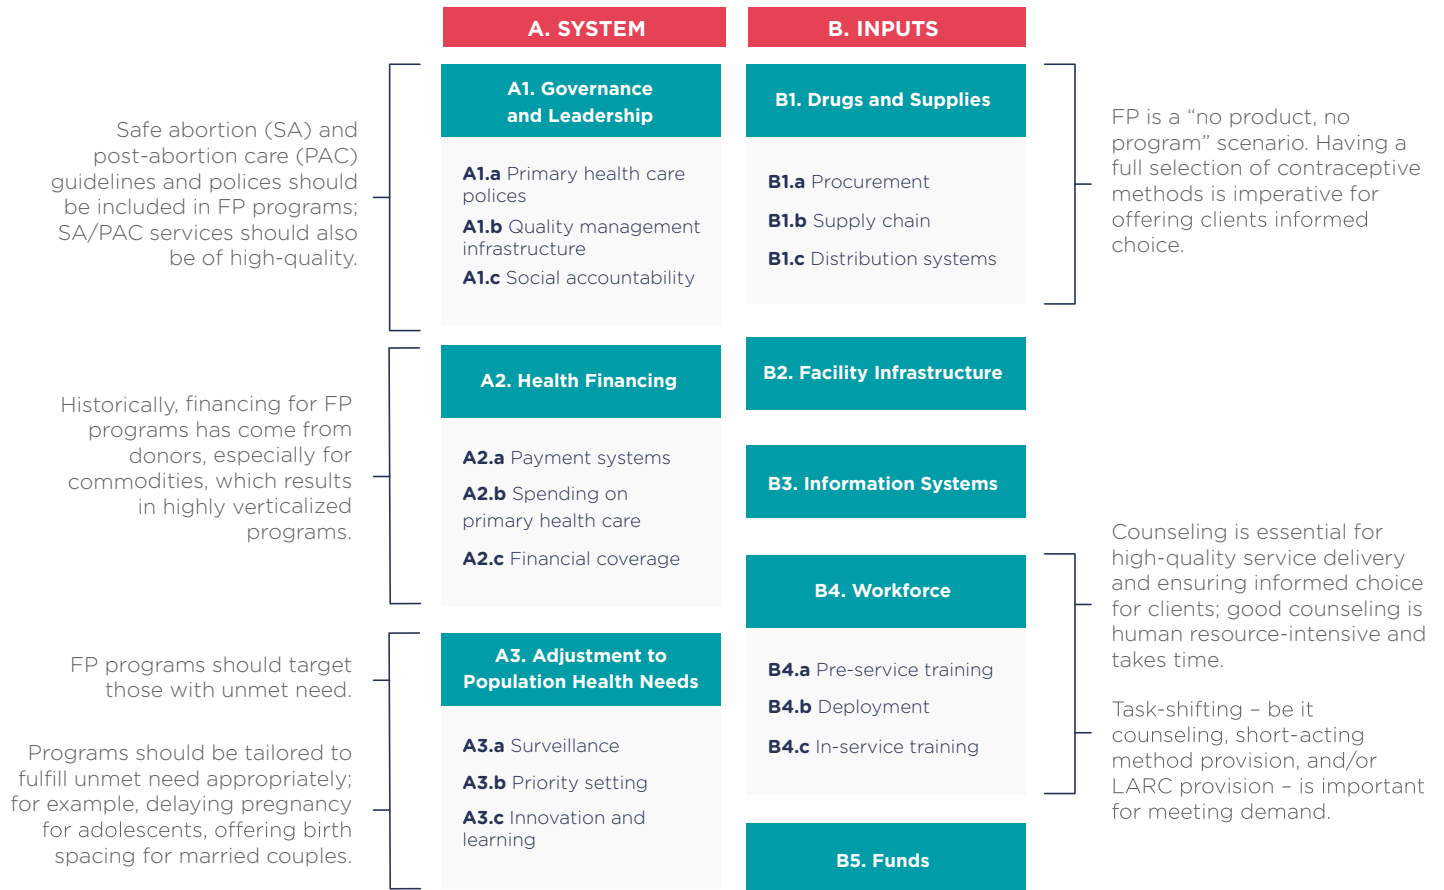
A. SYSTEM

B. INPUTS

Safe abortion (SA) and post-abortion care (PAC) guidelines and polices should be included in FP programs; SA/PAC services should also be of high-quality.

A1. Governance and Leadership

A1.a Primary health care polices

A1.b Quality management infrastructure

A1.c Social accountability

B1. Drugs and Supplies

B1.a Procurement

B1.b Supply chain

B1.c Distribution systems

FP is a “no product, no program” scenario. Having a full selection of contraceptive methods is imperative for offering clients informed choice.

Historically, financing for FP programs has come from donors, especially for commodities, which results in highly verticalized programs.

A2. Health Financing

A2.a Payment systems

A2.b Spending on primary health care

A2.c Financial coverage

B2. Facility Infrastructure

B3. Information Systems

B4. Workforce

B4.a Pre-service training

B4.b Deployment

B4.c In-service training

Counseling is essential for high-quality service delivery and ensuring informed choice for clients; good counseling is human resource-intensive and takes time.

Task-shifting – be it counseling, short-acting method provision, and/or LARC provision – is important for meeting demand.

FP programs should target those with unmet need.

Programs should be tailored to fulfill unmet need appropriately; for example, delaying pregnancy for adolescents, offering birth spacing for married couples.

A3. Adjustment to Population Health Needs

A3.a Surveillance

A3.b Priority setting

A3.c Innovation and learning

B5. Funds